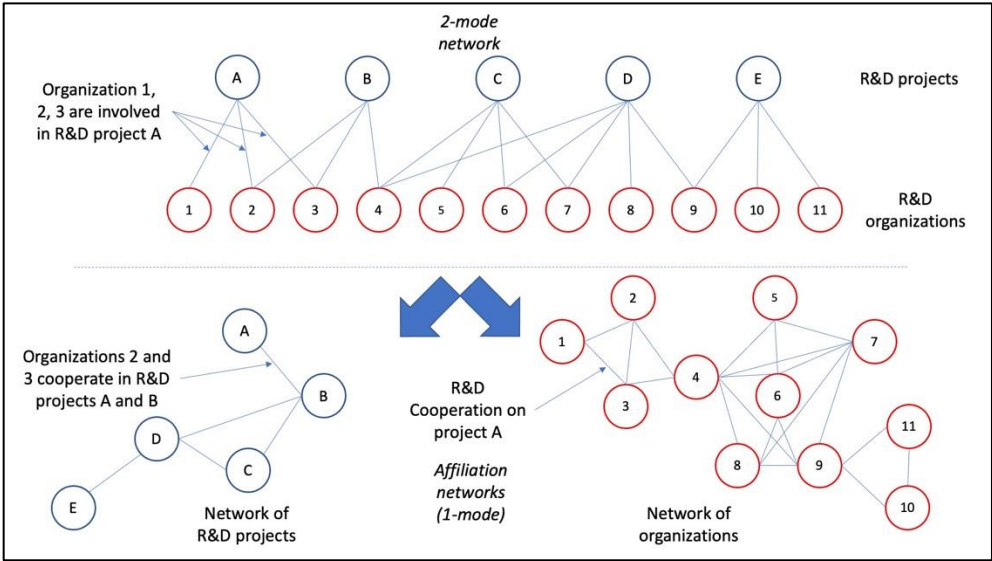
2-mode network

Organization 1, 2, 3 are involved in R&D project A

A B C D E

R&D projects

1 2 3 4 5 6 7 8 9 10 11

R&D organizations

Organizations 2 and 3 cooperate in R&D projects A and B

A B D C E

Network of R&D projects

R&D Cooperation on project A

Affiliation networks (1-mode)

2 1 3 4 5 7 6 8 9 11 10

Network of organizations